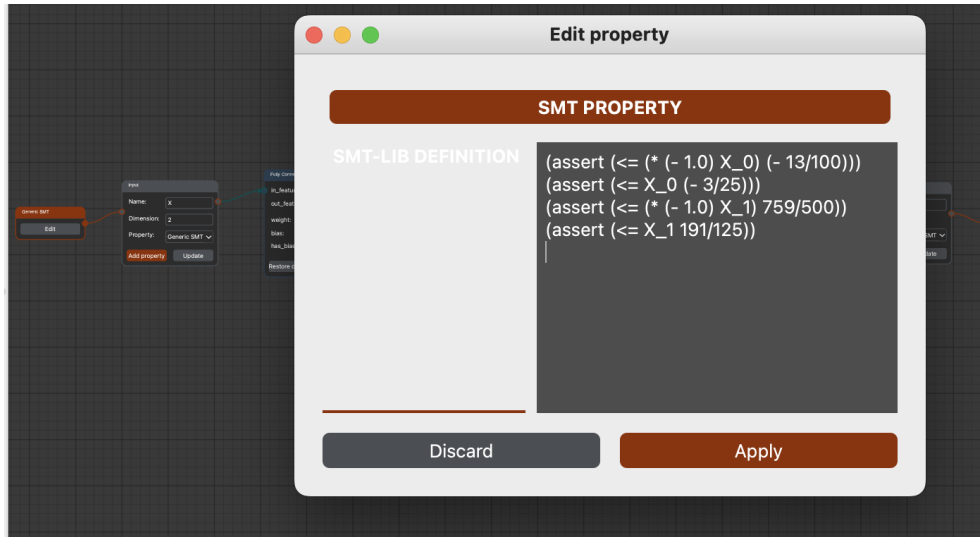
Generic SMT
Edit

Input
Name: X
Dimension: 2
Property: Generic SMT
Add property
Update

Fully Connected
in_features
out_features
weight:
bias:
has_bias
Restore

Edit property

SMT PROPERTY

SMT-LIB DEFINITION

(assert (<= (* (- 1.0) X_0) (- 13/100)))
(assert (<= X_0 (- 3/25)))
(assert (<= (* (- 1.0) X_1) 759/500))
(assert (<= X_1 191/125))

Discard
Apply

SMT
date